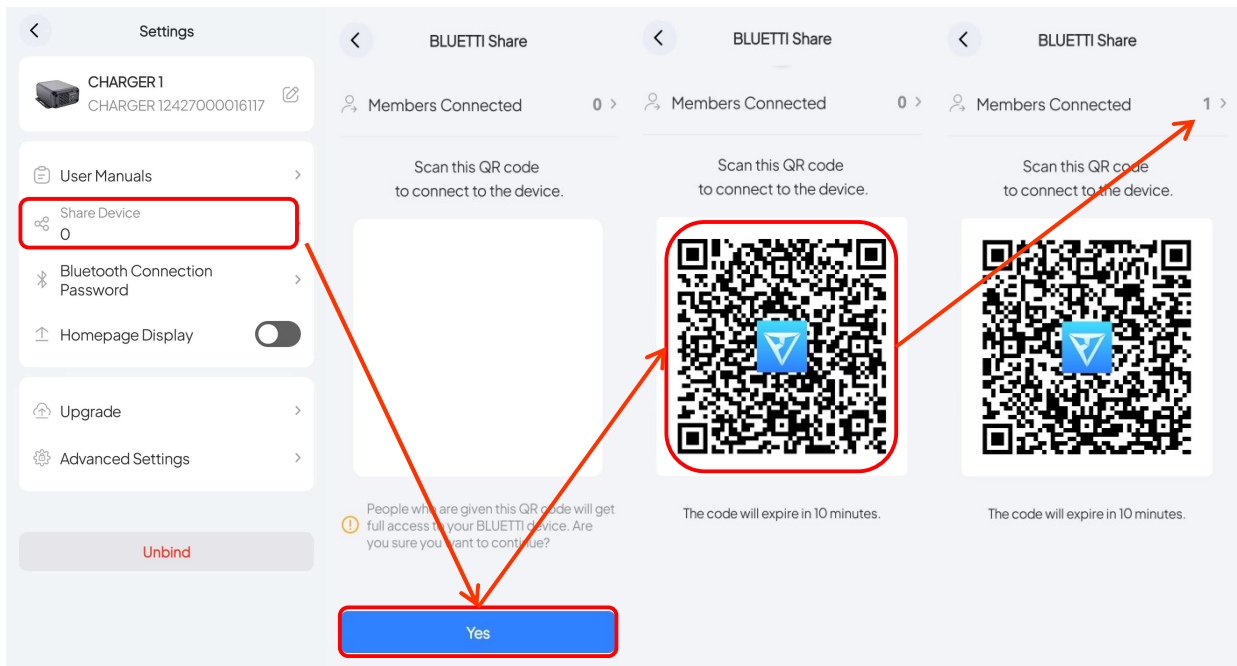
Settings

CHARGER 1
CHARGER 12427000016117

User Manuals

Share Device
0

Bluetooth Connection Password

Homepage Display

Upgrade

Advanced Settings

Unbind

BLUETTI Share

Members Connected 0

Scan this QR code to connect to the device.

People who are given this QR code will get full access to your BLUETTI device. Are you sure you want to continue?

Yes

BLUETTI Share

Members Connected 0

Scan this QR code to connect to the device.

The code will expire in 10 minutes.

BLUETTI Share

Members Connected 1

Scan this QR code to connect to the device.

The code will expire in 10 minutes.